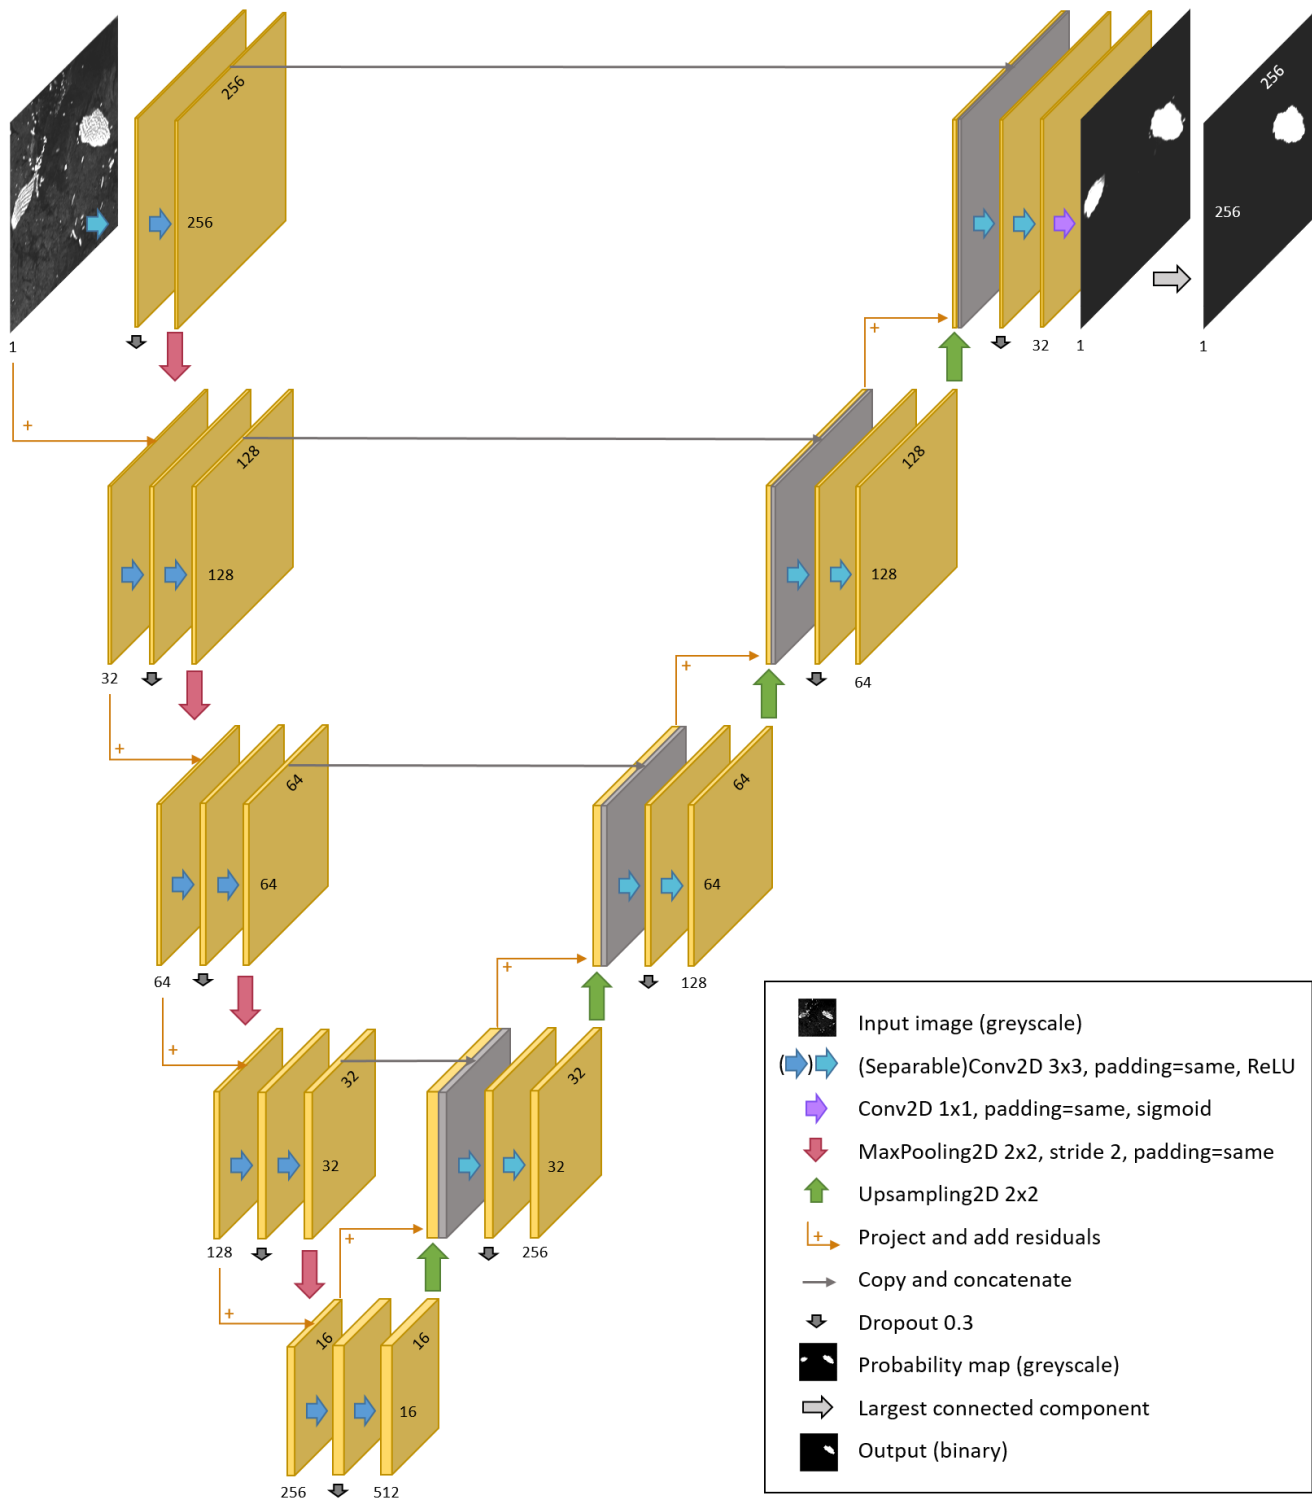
256
256
1
256
256
32
1
1
+
+
128
128
32
128
128
64
+
+
64
64
64
64
64
128
+
+
32
32
128
32
32
256
+
+
16
16
256
512

Input image (greyscale)
(Separable)Conv2D 3x3, padding=same, ReLU
Conv2D 1x1, padding=same, sigmoid
MaxPooling2D 2x2, stride 2, padding=same
Upsampling2D 2x2
Project and add residuals
Copy and concatenate
Dropout 0.3
Probability map (greyscale)
Largest connected component
Output (binary)